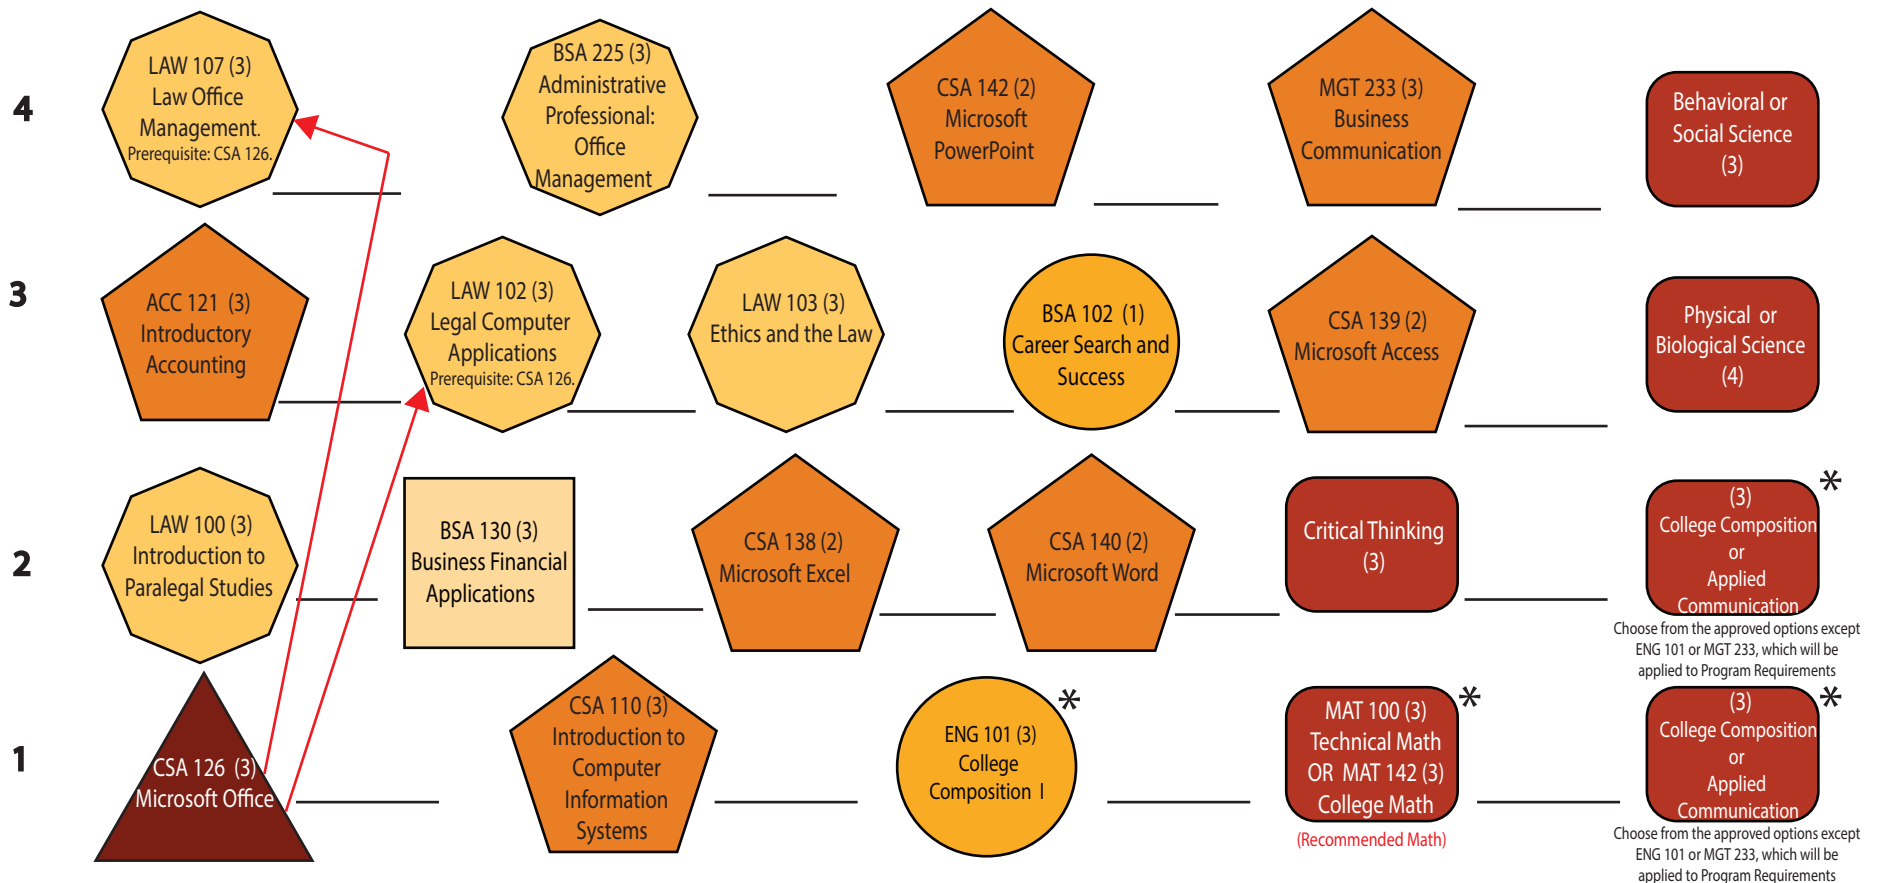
4

LAW 107 (3) Law Office Management. Prerequisite: CSA 126.

BSA 225 (3) Administrative Professional: Office Management

CSA 142 (2) Microsoft PowerPoint

MGT 233 (3) Business Communication

Behavioral or Social Science (3)

3

ACC 121 (3) Introductory Accounting

LAW 102 (3) Legal Computer Applications Prerequisite: CSA 126.

LAW 103 (3) Ethics and the Law

BSA 102 (1) Career Search and Success

CSA 139 (2) Microsoft Access

Physical or Biological Science (4)

2

LAW 100 (3) Introduction to Paralegal Studies

BSA 130 (3) Business Financial Applications

CSA 138 (2) Microsoft Excel

CSA 140 (2) Microsoft Word

Critical Thinking (3)

* (3) College Composition or Applied Communication

Choose from the approved options except ENG 101 or MGT 233, which will be applied to Program Requirements

1

CSA 126 (3) Microsoft Office

CSA 110 (3) Introduction to Computer Information Systems

* ENG 101 (3) College Composition I

* MAT 100 (3) Technical Math OR MAT 142 (3) College Math

(Recommended Math)

* (3) College Composition or Applied Communication

Choose from the approved options except ENG 101 or MGT 233, which will be applied to Program Requirements